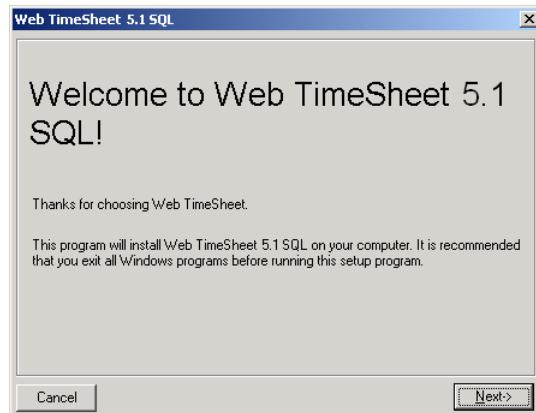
Web TimeSheet 5.1 SQL

Welcome to Web TimeSheet 5.1 SQL!

Thanks for choosing Web TimeSheet.

This program will install Web TimeSheet 5.1 SQL on your computer. It is recommended that you exit all Windows programs before running this setup program.

Cancel

Next->

×